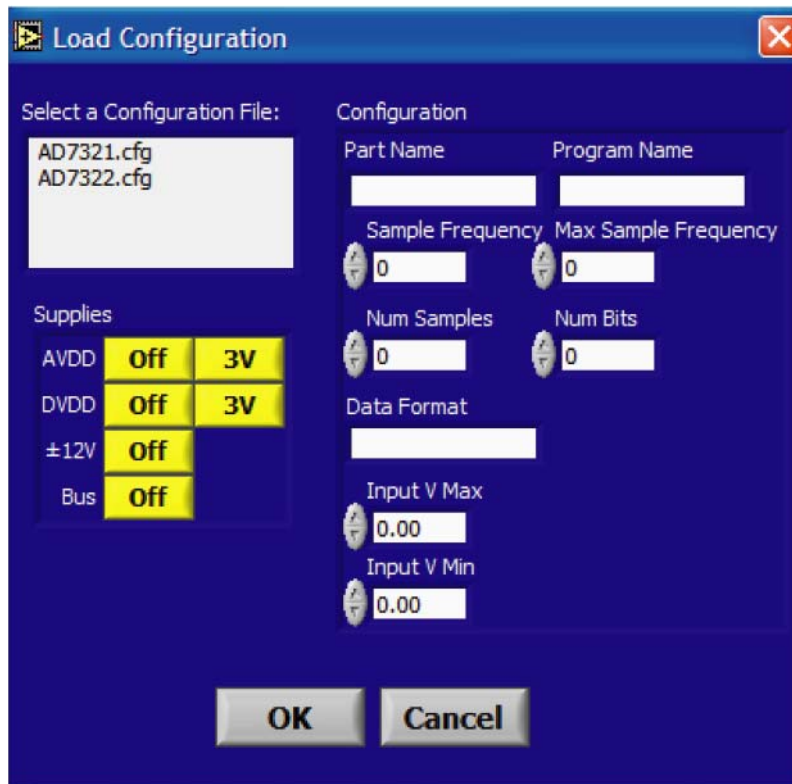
Load Configuration

Select a Configuration File:
AD7321.cfg
AD7322.cfg

Supplies

| AVDD | Off | 3V |
|---|---|---|
| DVDD | Off | 3V |
| ±12V | Off | |
| Bus | Off | |

Configuration
Part Name
Program Name
Sample Frequency
0
Max Sample Frequency
0
Num Samples
0
Num Bits
0
Data Format
Input V Max
0.00
Input V Min
0.00

OK
Cancel